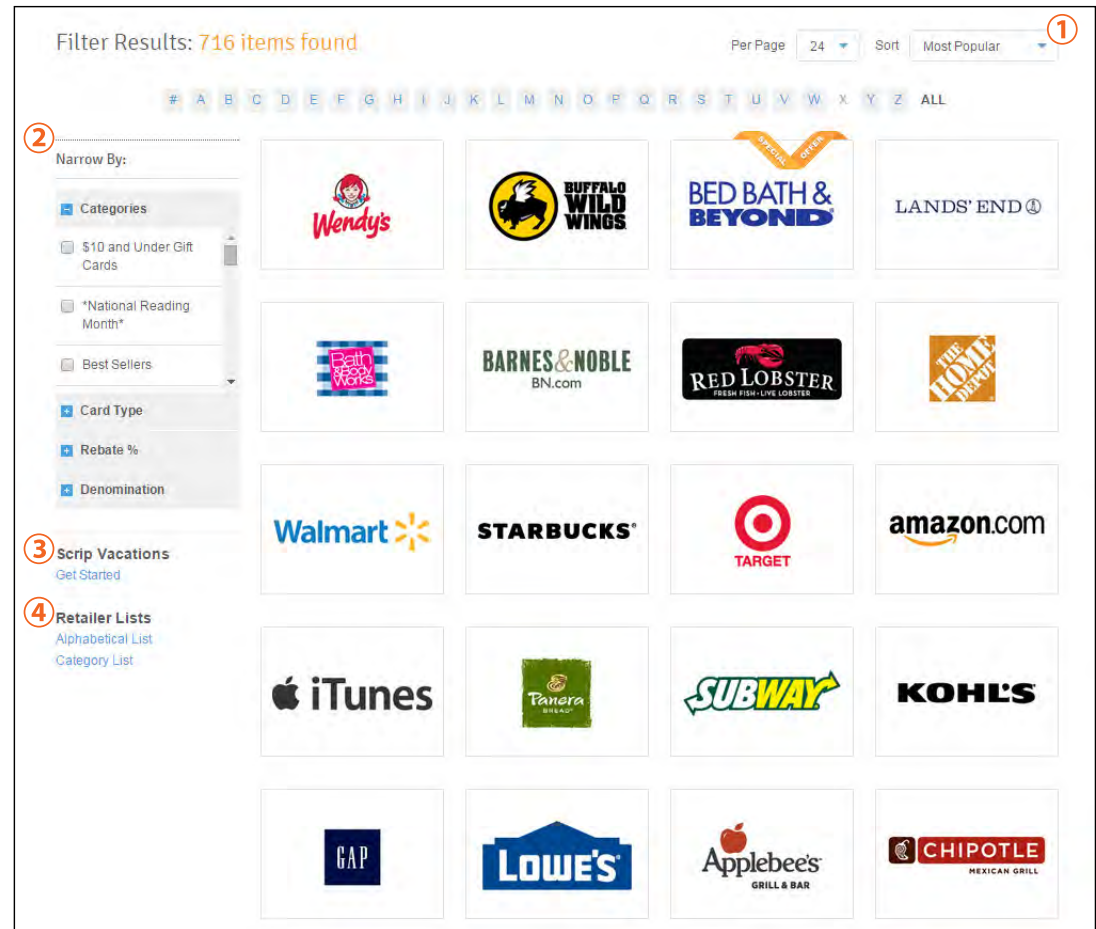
Filter Results: 716 items found

Per Page 24 Sort Most Popular ①

# A B C D E F G H I J K L M N O P Q R S T U V W X Y Z ALL

②

Narrow By:

Categories

$10 and Under Gift Cards

*National Reading Month*

Best Sellers

Card Type

Rebate %

Denomination

③ Scrip Vacations

Get Started

④ Retailer Lists

Alphabetical List

Category List

Wendy's

BUFFALO WILD WINGS

SPECIAL OFFER

BED BATH & BEYOND

LANDS' END

Bath & Body Works

BARNES & NOBLE BN.com

RED LOBSTER FRESH FISH · LIVE LOBSTER

THE HOME DEPOT

Walmart

STARBUCKS

TARGET

amazon.com

iTunes

Panera BREAD

SUBWAY

KOHL'S

GAP

LOWE'S

Applebee's GRILL & BAR

CHIPOTLE MEXICAN GRILL